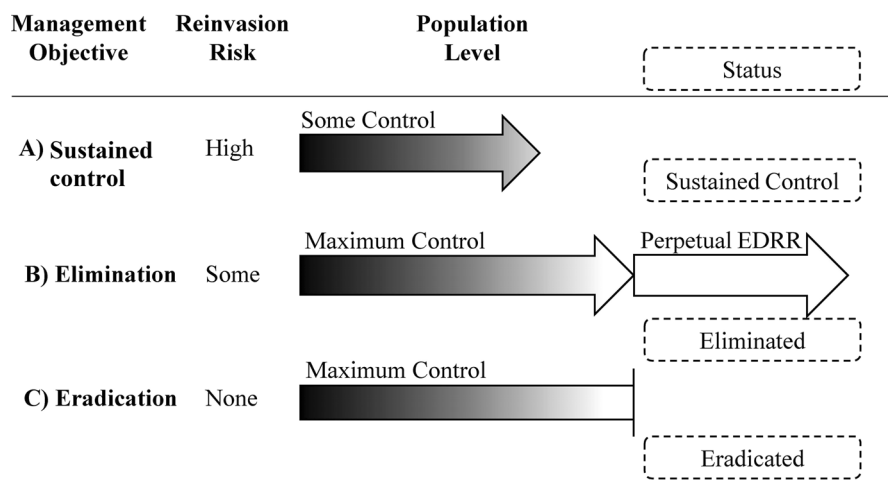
| Management Objective | Reinvasion Risk | Population Level | Status |
|---|---|---|---|
| A) Sustained control | High | Some Control | Sustained Control |
| B) Elimination | Some | Maximum Control / Perpetual EDRR | Eliminated |
| C) Eradication | None | Maximum Control | Eradicated |